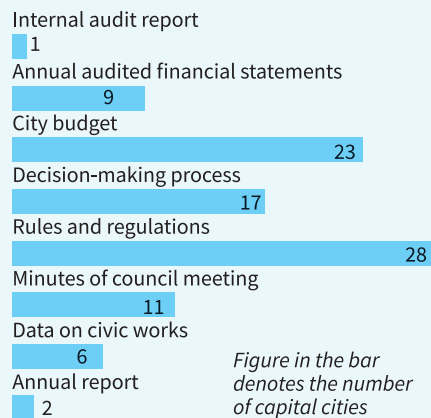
Internal audit report
1
Annual audited financial statements
9
City budget
23
Decision-making process
17
Rules and regulations
28
Minutes of council meeting
11
Data on civic works
6
Annual report
2

Figure in the bar denotes the number of capital cities